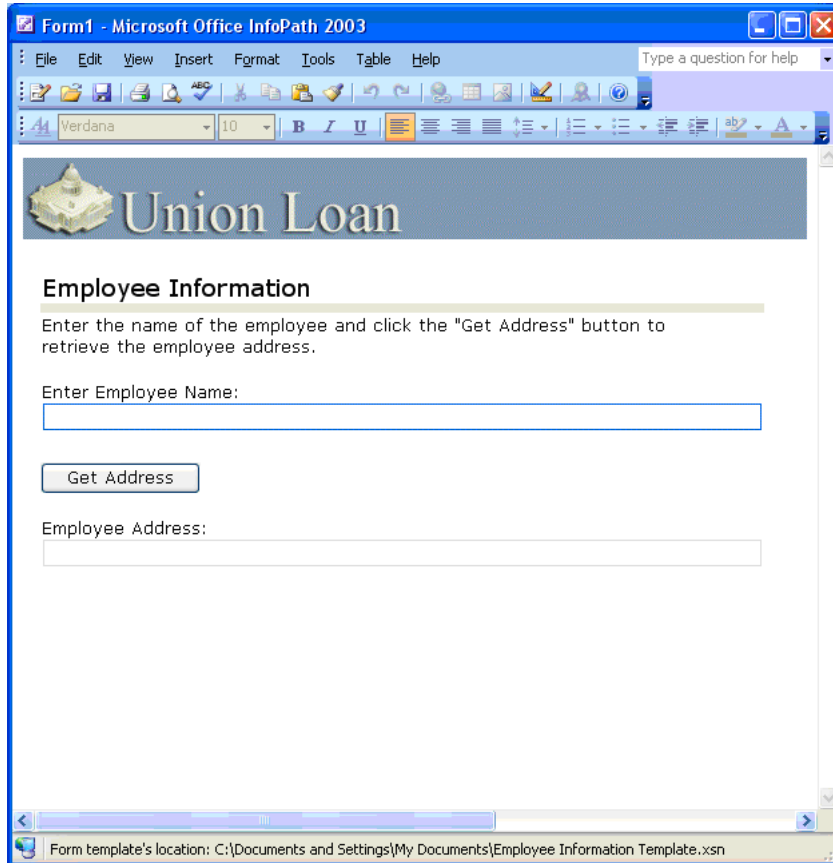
Form1 - Microsoft Office InfoPath 2003

File Edit View Insert Format Tools Table Help

Type a question for help

Verdana 10

Union Loan

Employee Information

Enter the name of the employee and click the "Get Address" button to retrieve the employee address.

Enter Employee Name:

Get Address

Employee Address:

Form template's location: C:\Documents and Settings\My Documents\Employee Information Template.xsn